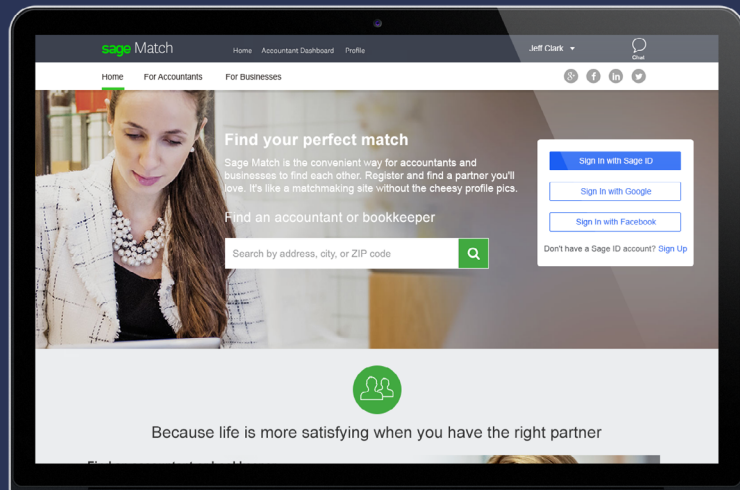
sage Match Home Accountant Dashboard Profile Jeff Clark Chat

Home For Accountants For Businesses

Find your perfect match

Sage Match is the convenient way for accountants and businesses to find each other. Register and find a partner you'll love. It's like a matchmaking site without the cheesy profile pics.

Find an accountant or bookkeeper

Search by address, city, or ZIP code

Sign In with Sage ID

Sign In with Google

Sign In with Facebook

Don't have a Sage ID account? Sign Up

Because life is more satisfying when you have the right partner

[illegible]